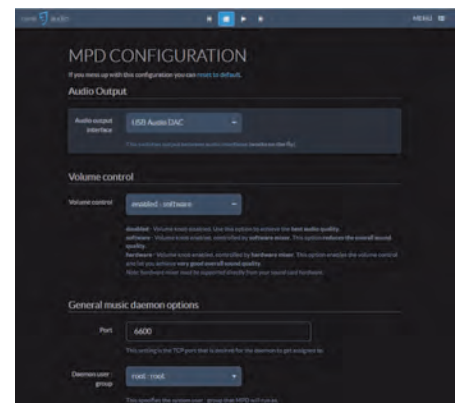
rune audio

MENU

MPD CONFIGURATION

If you mess up with this configuration you can reset to default.

Audio Output

Audio output interface

USB Audio DAC

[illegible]

Volume control

Volume control

enabled - software

disabled - Volume knob disabled. Use this option to achieve the best audio quality.
software - Volume knob enabled, controlled by software mixer. This option reduces the overall sound quality.
hardware - Volume knob enabled, controlled by hardware mixer. This option enables the volume control and let you achieve very good overall sound quality.
Note: hardware mixer must be supported directly from your sound card hardware.

General music daemon options

Port

6600

This setting is the TCP port that is desired for the daemon to get assigned to.

Daemon user : group

root : root

This specifies the system user : group that MPD will run as.